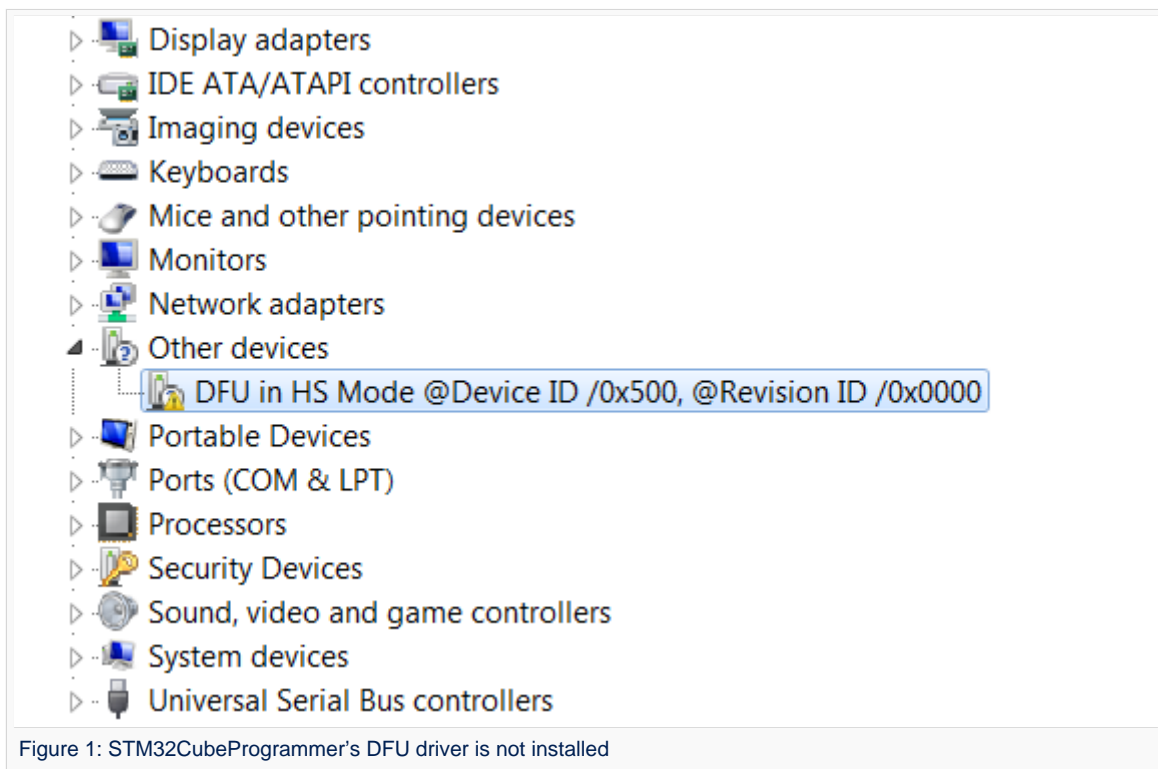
Display adapters
IDE ATA/ATAPI controllers
Imaging devices
Keyboards
Mice and other pointing devices
Monitors
Network adapters
Other devices
DFU in HS Mode @Device ID /0x500, @Revision ID /0x0000
Portable Devices
Ports (COM & LPT)
Processors
Security Devices
Sound, video and game controllers
System devices
Universal Serial Bus controllers

Figure 1: STM32CubeProgrammer's DFU driver is not installed